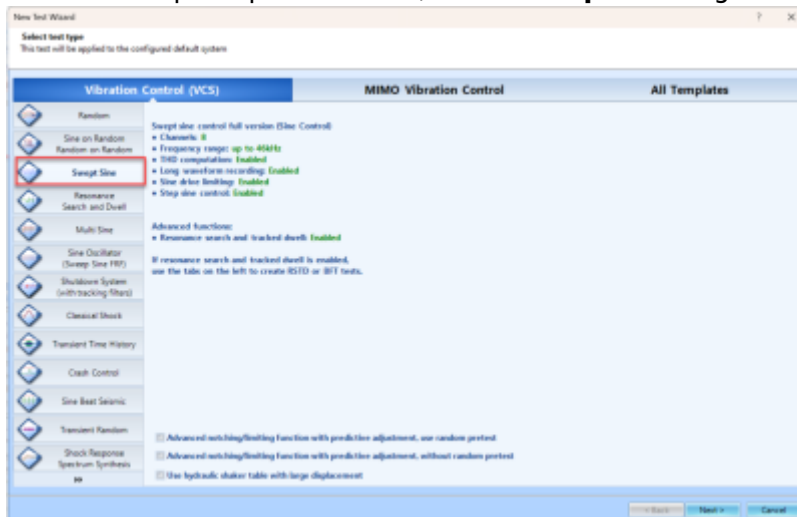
New Test Wizard

? ×

Select test type
This test will be applied to the configured default system

Vibration Control (VCS)
MIMO Vibration Control
All Templates

Random
Sine on Random
Random on Random
Swept Sine
Resonance Search and Dwell
Multi Sine
Sine Oscillator (Sweep Sine FRF)
Shutdown System (with tracking filters)
Classical Shock
Transient Time History
Crash Control
Sine Beat Seismic
Transient Random
Shock Response Spectrum Synthesis
»

Swept sine control full version (Sine Control)
• Channels: 8
• Frequency range: up to 46kHz
• THD computation: Enabled
• Long waveform recording: Enabled
• Sine drive limiting: Enabled
• Step sine control: Enabled

Advanced functions:
• Resonance search and tracked dwell: Enabled

If resonance search and tracked dwell is enabled, use the tabs on the left to create RSTD or BFT tests.

Advanced notching/limiting function with predictive adjustment, use random pretest
Advanced notching/limiting function with predictive adjustment, without random pretest
Use hydraulic shaker table with large displacement

< Back
Next >
Cancel